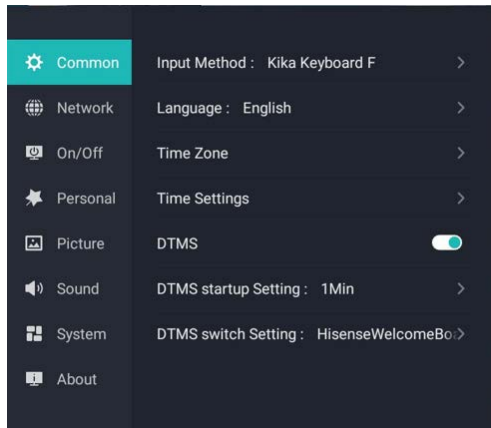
Common
Network
On/Off
Personal
Picture
Sound
System
About

Input Method : Kika Keyboard F >
Language : English >
Time Zone >
Time Settings >
DTMS
DTMS startup Setting : 1Min >
DTMS switch Setting : HisenseWelcomeBo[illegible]>